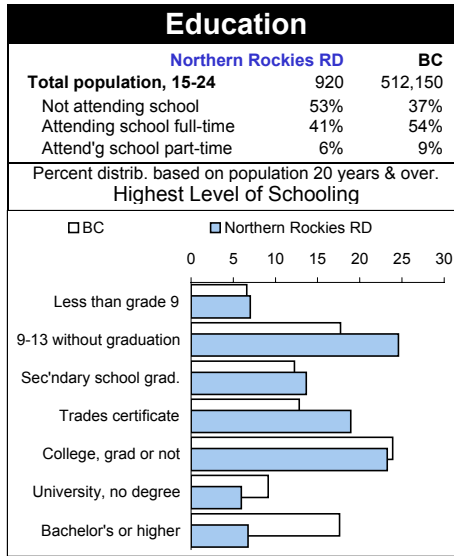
Education

| | Northern Rockies RD | BC |
|---|---|---|
| Total population, 15-24 | 920 | 512,150 |
| Not attending school | 53% | 37% |
| Attending school full-time | 41% | 54% |
| Attend'g school part-time | 6% | 9% |

Percent distrib. based on population 20 years & over.
Highest Level of Schooling

BC
Northern Rockies RD

0
5
10
15
20
25
30

Less than grade 9
9-13 without graduation
Sec'ndary school grad.
Trades certificate
College, grad or not
University, no degree
Bachelor's or higher